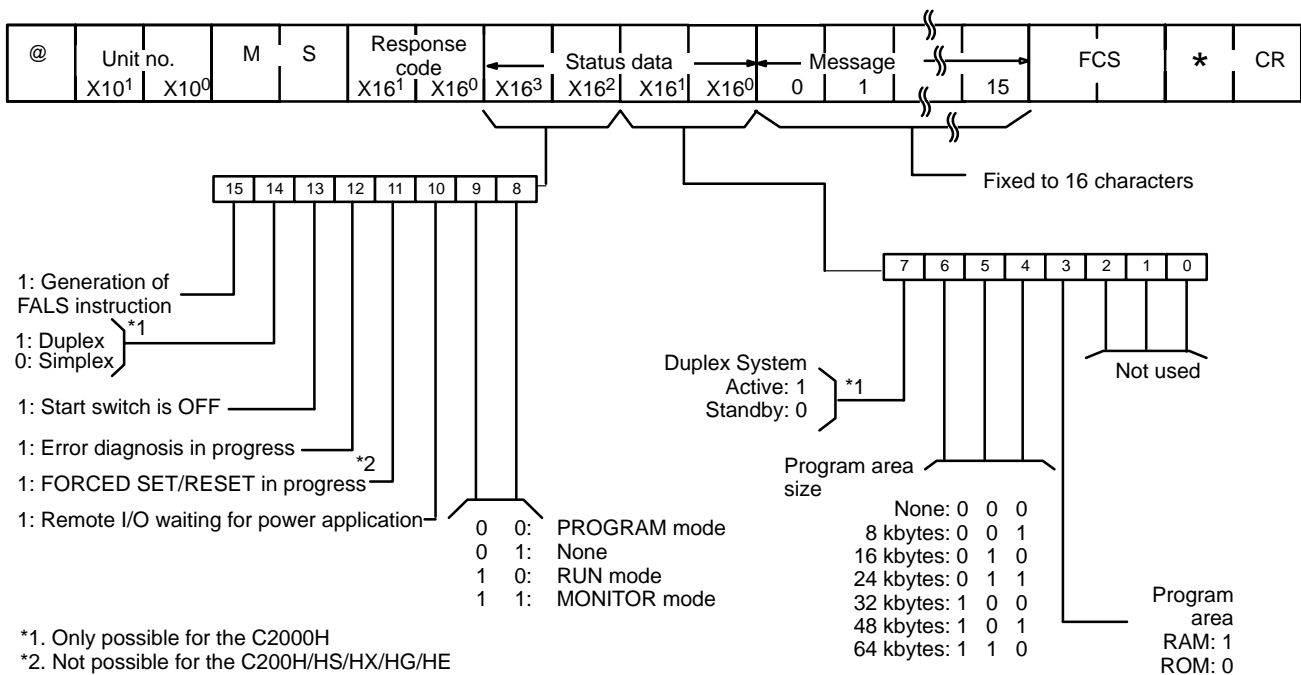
| @ | Unit no. X10$^1$ X10$^0$ | M | S | Response code X16$^1$ X16$^0$ | Status data X16$^3$ X16$^2$ X16$^1$ X16$^0$ | Message 0 1 15 | FCS | * | CR |
|---|---|---|---|---|---|---|---|---|---|

Fixed to 16 characters

| 15 | 14 | 13 | 12 | 11 | 10 | 9 | 8 |
|---|---|---|---|---|---|---|---|

1: Generation of FALS instruction

1: Duplex
0: Simplex *1

1: Start switch is OFF

1: Error diagnosis in progress

1: FORCED SET/RESET in progress *2

1: Remote I/O waiting for power application

0 0: PROGRAM mode
0 1: None
1 0: RUN mode
1 1: MONITOR mode

| 7 | 6 | 5 | 4 | 3 | 2 | 1 | 0 |
|---|---|---|---|---|---|---|---|

Duplex System
Active: 1
Standby: 0 *1

Not used

Program area size
None: 0 0 0
8 kbytes: 0 0 1
16 kbytes: 0 1 0
24 kbytes: 0 1 1
32 kbytes: 1 0 0
48 kbytes: 1 0 1
64 kbytes: 1 1 0

Program area
RAM: 1
ROM: 0

*1. Only possible for the C2000H
*2. Not possible for the C200H/HS/HX/HG/HE